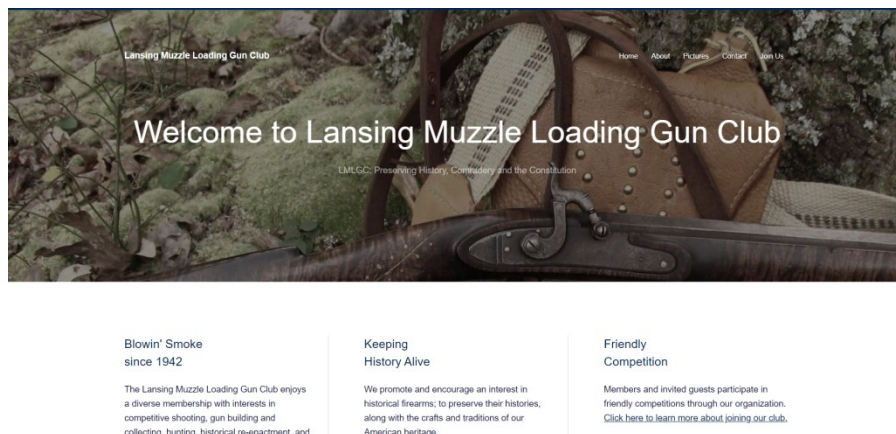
Lansing Muzzle Loading Gun Club

Home About Pictures Contact Join Us

Welcome to Lansing Muzzle Loading Gun Club

LMLGC: Preserving History, Comradery and the Constitution

Blowin' Smoke since 1942

The Lansing Muzzle Loading Gun Club enjoys a diverse membership with interests in competitive shooting, gun building and collecting, hunting, historical re-enactment, and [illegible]

Keeping History Alive

We promote and encourage an interest in historical firearms; to preserve their histories, along with the crafts and traditions of our American heritage.

Friendly Competition

Members and invited guests participate in friendly competitions through our organization. Click here to learn more about joining our club.